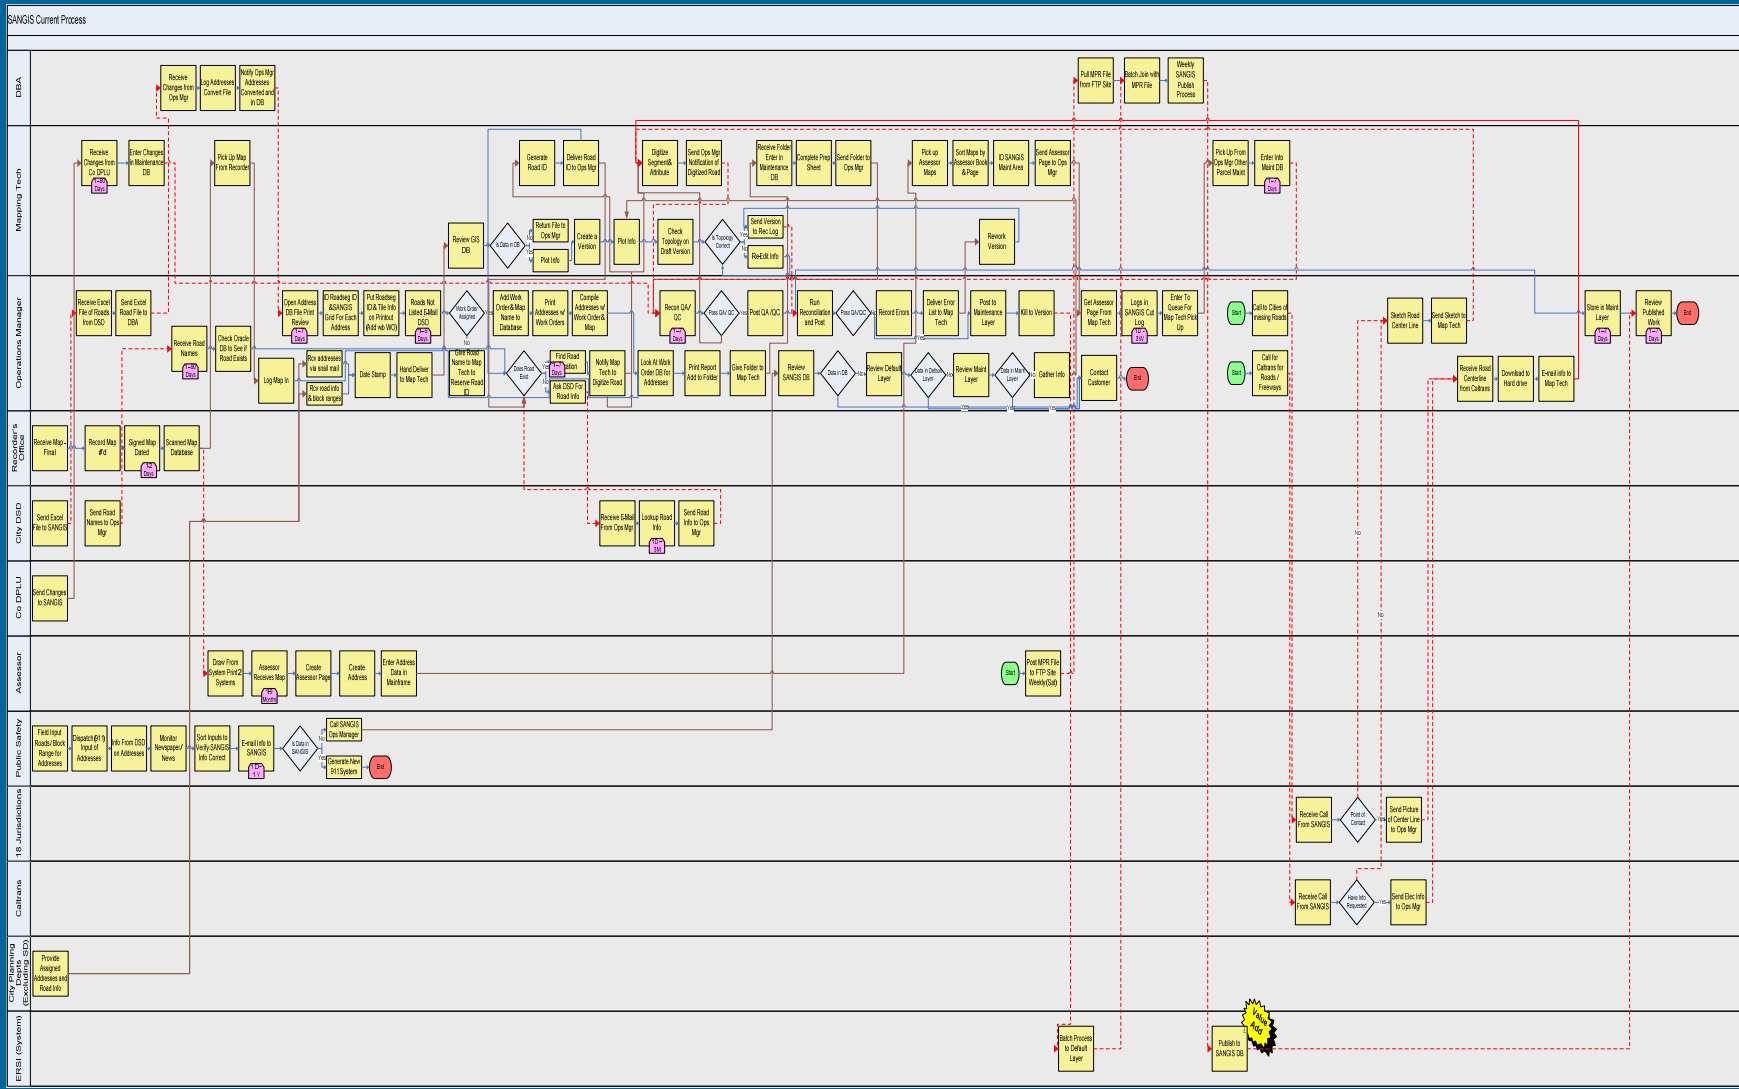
SANGIS Current Process

DBA

Receive Changes from Ops Mgr

Log Addresses Convert File

Notify Ops Mgr Addresses Converted and in DB

Pull MPR File from FTP Site

Batch Join with MPR File

Weekly SANGIS Publish Process

Mapping Tech

Receive Changes from Co DPLU

Days

Enter Changes in Maintenance DB

Pick Up Map From Recorder

Generate Road ID

Deliver Road ID to Ops Mgr

Digitize Segment& Attribute

Send Ops Mgr Notification of Digitized Road

Receive Folder Enter in Maintenance DB

Complete Prep Sheet

Send Folder to Ops Mgr

Pick up Assessor Maps

Sort Maps by Assessor Book & Page

ID SANGIS Maint Area

Send Assessor Page to Ops Mgr

Pick Up From Ops Mgr Other Parcel Maint

Enter Info Maint DB

Days

Review GIS DB

Is Data in DB

Return File to Ops Mgr

Plot Info

Create a Version

Plot Info

Check Topology on Draft Version

Is Topology Correct

Send Version to Rec Log

ReEdit Info

Rework Version

Operations Manager

Receive Excel File of Roads from DSD

Send Excel Road File to DBA

Receive Road Names

Days

Check Oracle DB to See if Road Exists

Open Address DB File Print Review

Days

ID Roadseg ID &SANGIS Grid For Each Address

Put Roadseg ID& Tile Info on Printout (Add wb WO)

Roads Not Listed E-Mail DSD

Days

Work Order Assigned

Add Work Order& Map Name to Database

Print Addresses w/ Work Orders

Compile Addresses w/ Work Order& Map

Recon QA/QC

Days

Pass QA/ QC

Post QA/QC

Run Reconciliation and Post

Pass QA/QC

Record Errors

Deliver Error List to Map Tech

Post to Maintenance Layer

Kill to Version

Get Assessor Page From Map Tech

Logs in SANGIS Cut Log

3W

Enter To Queue For Map Tech Pick Up

Start

Call to Cities of missing Roads

Sketch Road Center Line

Send Sketch to Map Tech

Store in Maint Layer

Days

Review Published Work

Days

End

Log Map In

Rcv addresses via snail mail

Rcv road info &block ranges

Date Stamp

Hand Deliver to Map Tech

Give Road Name to Map Tech to Reserve Road ID

Does Road Exist

Find Road Location

Days

Ask DSD For Road Info

Notify Map Tech to Digitize Road

Look At Work Order DB for Addresses

Print Report Add to Folder

Give Folder to Map Tech

Review SANGIS DB

Data in DB

Review Default Layer

Data in Default Layer

Review Maint Layer

Data in Maint Layer

Gather Info

Contact Customer

End

Start

Call for Caltrans for Roads / Freeways

Receive Road Centerline from Caltrans

Download to Hard drive

E-mail info to Map Tech

Recorder's Office

Receive Map - Final

Record Map #'d

Signed Map Dated

Days

Scanned Map Database

City DSD

Send Excel File to SANGIS

Send Road Names to Ops Mgr

Receive E-Mail From Ops Mgr

Lookup Road Info

3M

Send Road Info to Ops Mgr

Co DPLU

Send Changes to SANGIS

Assessor

Draw From System Print 2 Systems

Assessor Receives Map

Months

Create Assessor Page

Create Address

Enter Address Data in Mainframe

Start

Post MPR File to FTP Site Weekly(Sat)

Public Safety

Field Input Roads/ Block Range for Addresses

Dispatch(911) Input of Addresses

Info From DSD on Addresses

Monitor Newspaper/ News

Sort Inputs to Verify SANGIS Info Correct

E-mail info to SANGIS

1 Y

Is Data in SANGIS

Call SANGIS Ops Manager

Generate New 911System

End

18 Jurisdictions

Receive Call From SANGIS

Point of Contact

Send Picture of Center Line to Ops Mgr

Caltrans

Receive Call From SANGIS

Have info Requested

Send Elec Info to Ops Mgr

City Planning Depts (Excluding SD)

Provide Assigned Addresses and Road Info

ESRI (System)

Batch Process to Default Layer

Publish to SANGIS DB

Value Add

No

Yes

No

Yes